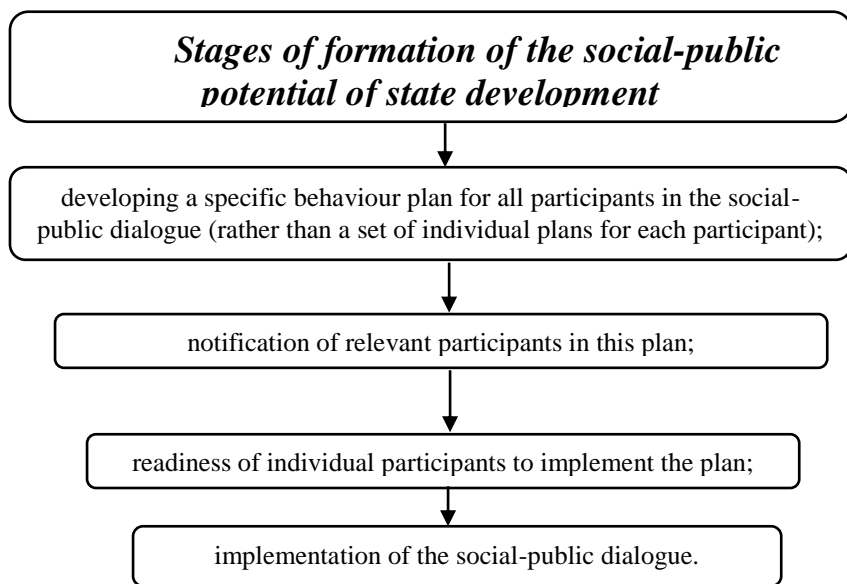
Stages of formation of the social-public potential of state development

developing a specific behaviour plan for all participants in the social-public dialogue (rather than a set of individual plans for each participant);

notification of relevant participants in this plan;

readiness of individual participants to implement the plan;

implementation of the social-public dialogue.